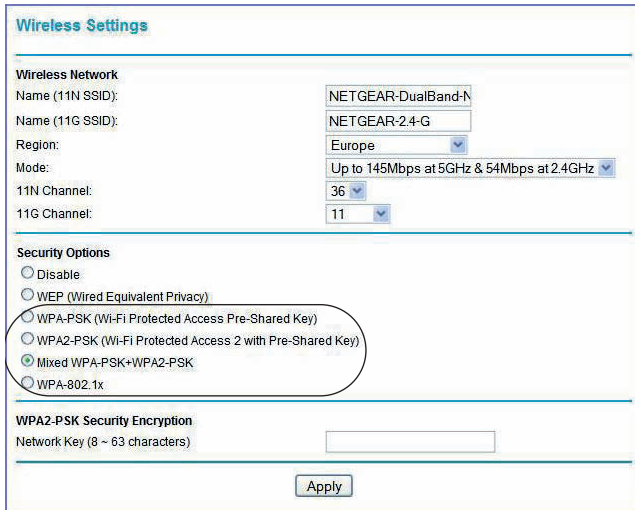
Wireless Settings

Wireless Network

| | |
|---|---|
| Name (11N SSID): | NETGEAR-DualBand-N |
| Name (11G SSID): | NETGEAR-2.4-G |
| Region: | Europe |
| Mode: | Up to 145Mbps at 5GHz & 54Mbps at 2.4GHz |
| 11N Channel: | 36 |
| 11G Channel: | 11 |

Security Options

Disable

WEP (Wired Equivalent Privacy)

WPA-PSK (Wi-Fi Protected Access Pre-Shared Key)

WPA2-PSK (Wi-Fi Protected Access 2 with Pre-Shared Key)

Mixed WPA-PSK+WPA2-PSK

WPA-802.1x

WPA2-PSK Security Encryption

Network Key (8 ~ 63 characters)

Apply